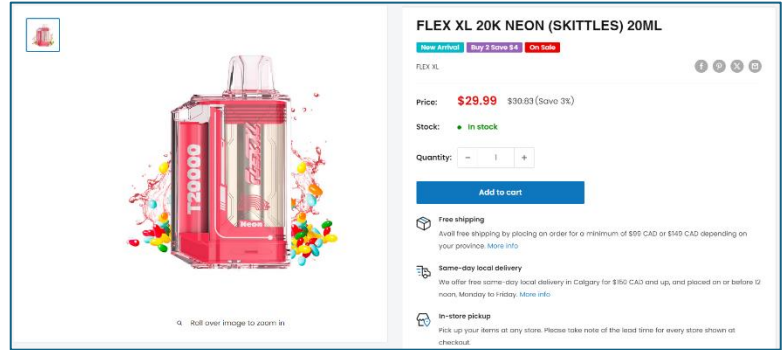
FLEX XL 20K NEON (SKITTLES) 20ML

New Arrival | Buy 2 Save $4 | On Sale

FLEX XL

T20000

FLEXXL

Neon

Roll over image to zoom in

Price: $29.99 $30.83 (Save 3%)

Stock: • In stock

Quantity: − 1 +

Add to cart

Free shipping
Avail free shipping by placing an order for a minimum of $99 CAD or $149 CAD depending on your province. More info

Same-day local delivery
We offer free same-day local delivery in Calgary for $150 CAD and up, and placed on or before 12 noon, Monday to Friday. More info

In-store pickup
Pick up your items at any store. Please take note of the lead time for every store shown at checkout.